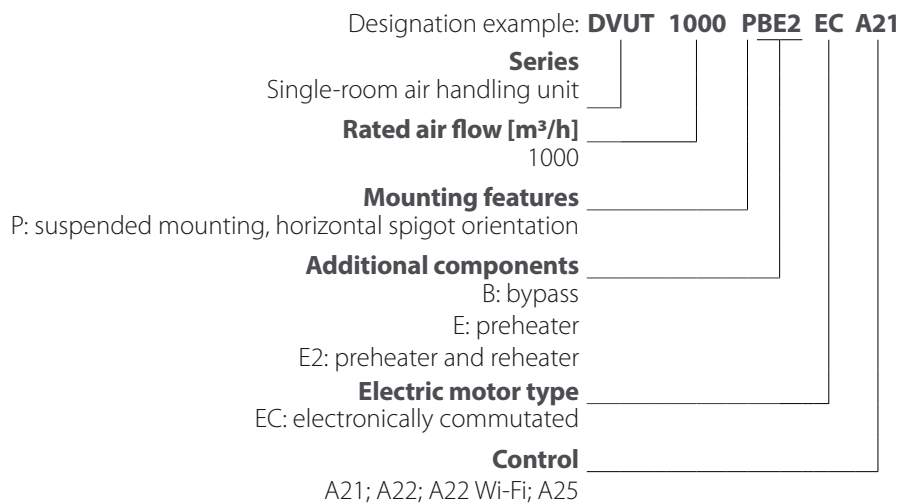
Designation example: **DVUT 1000 PBE2 EC A21**

**Series**
Single-room air handling unit

**Rated air flow [m³/h]**
1000

**Mounting features**
P: suspended mounting, horizontal spigot orientation

**Additional components**
B: bypass
E: preheater
E2: preheater and reheater

**Electric motor type**
EC: electronically commutated

**Control**
A21; A22; A22 Wi-Fi; A25